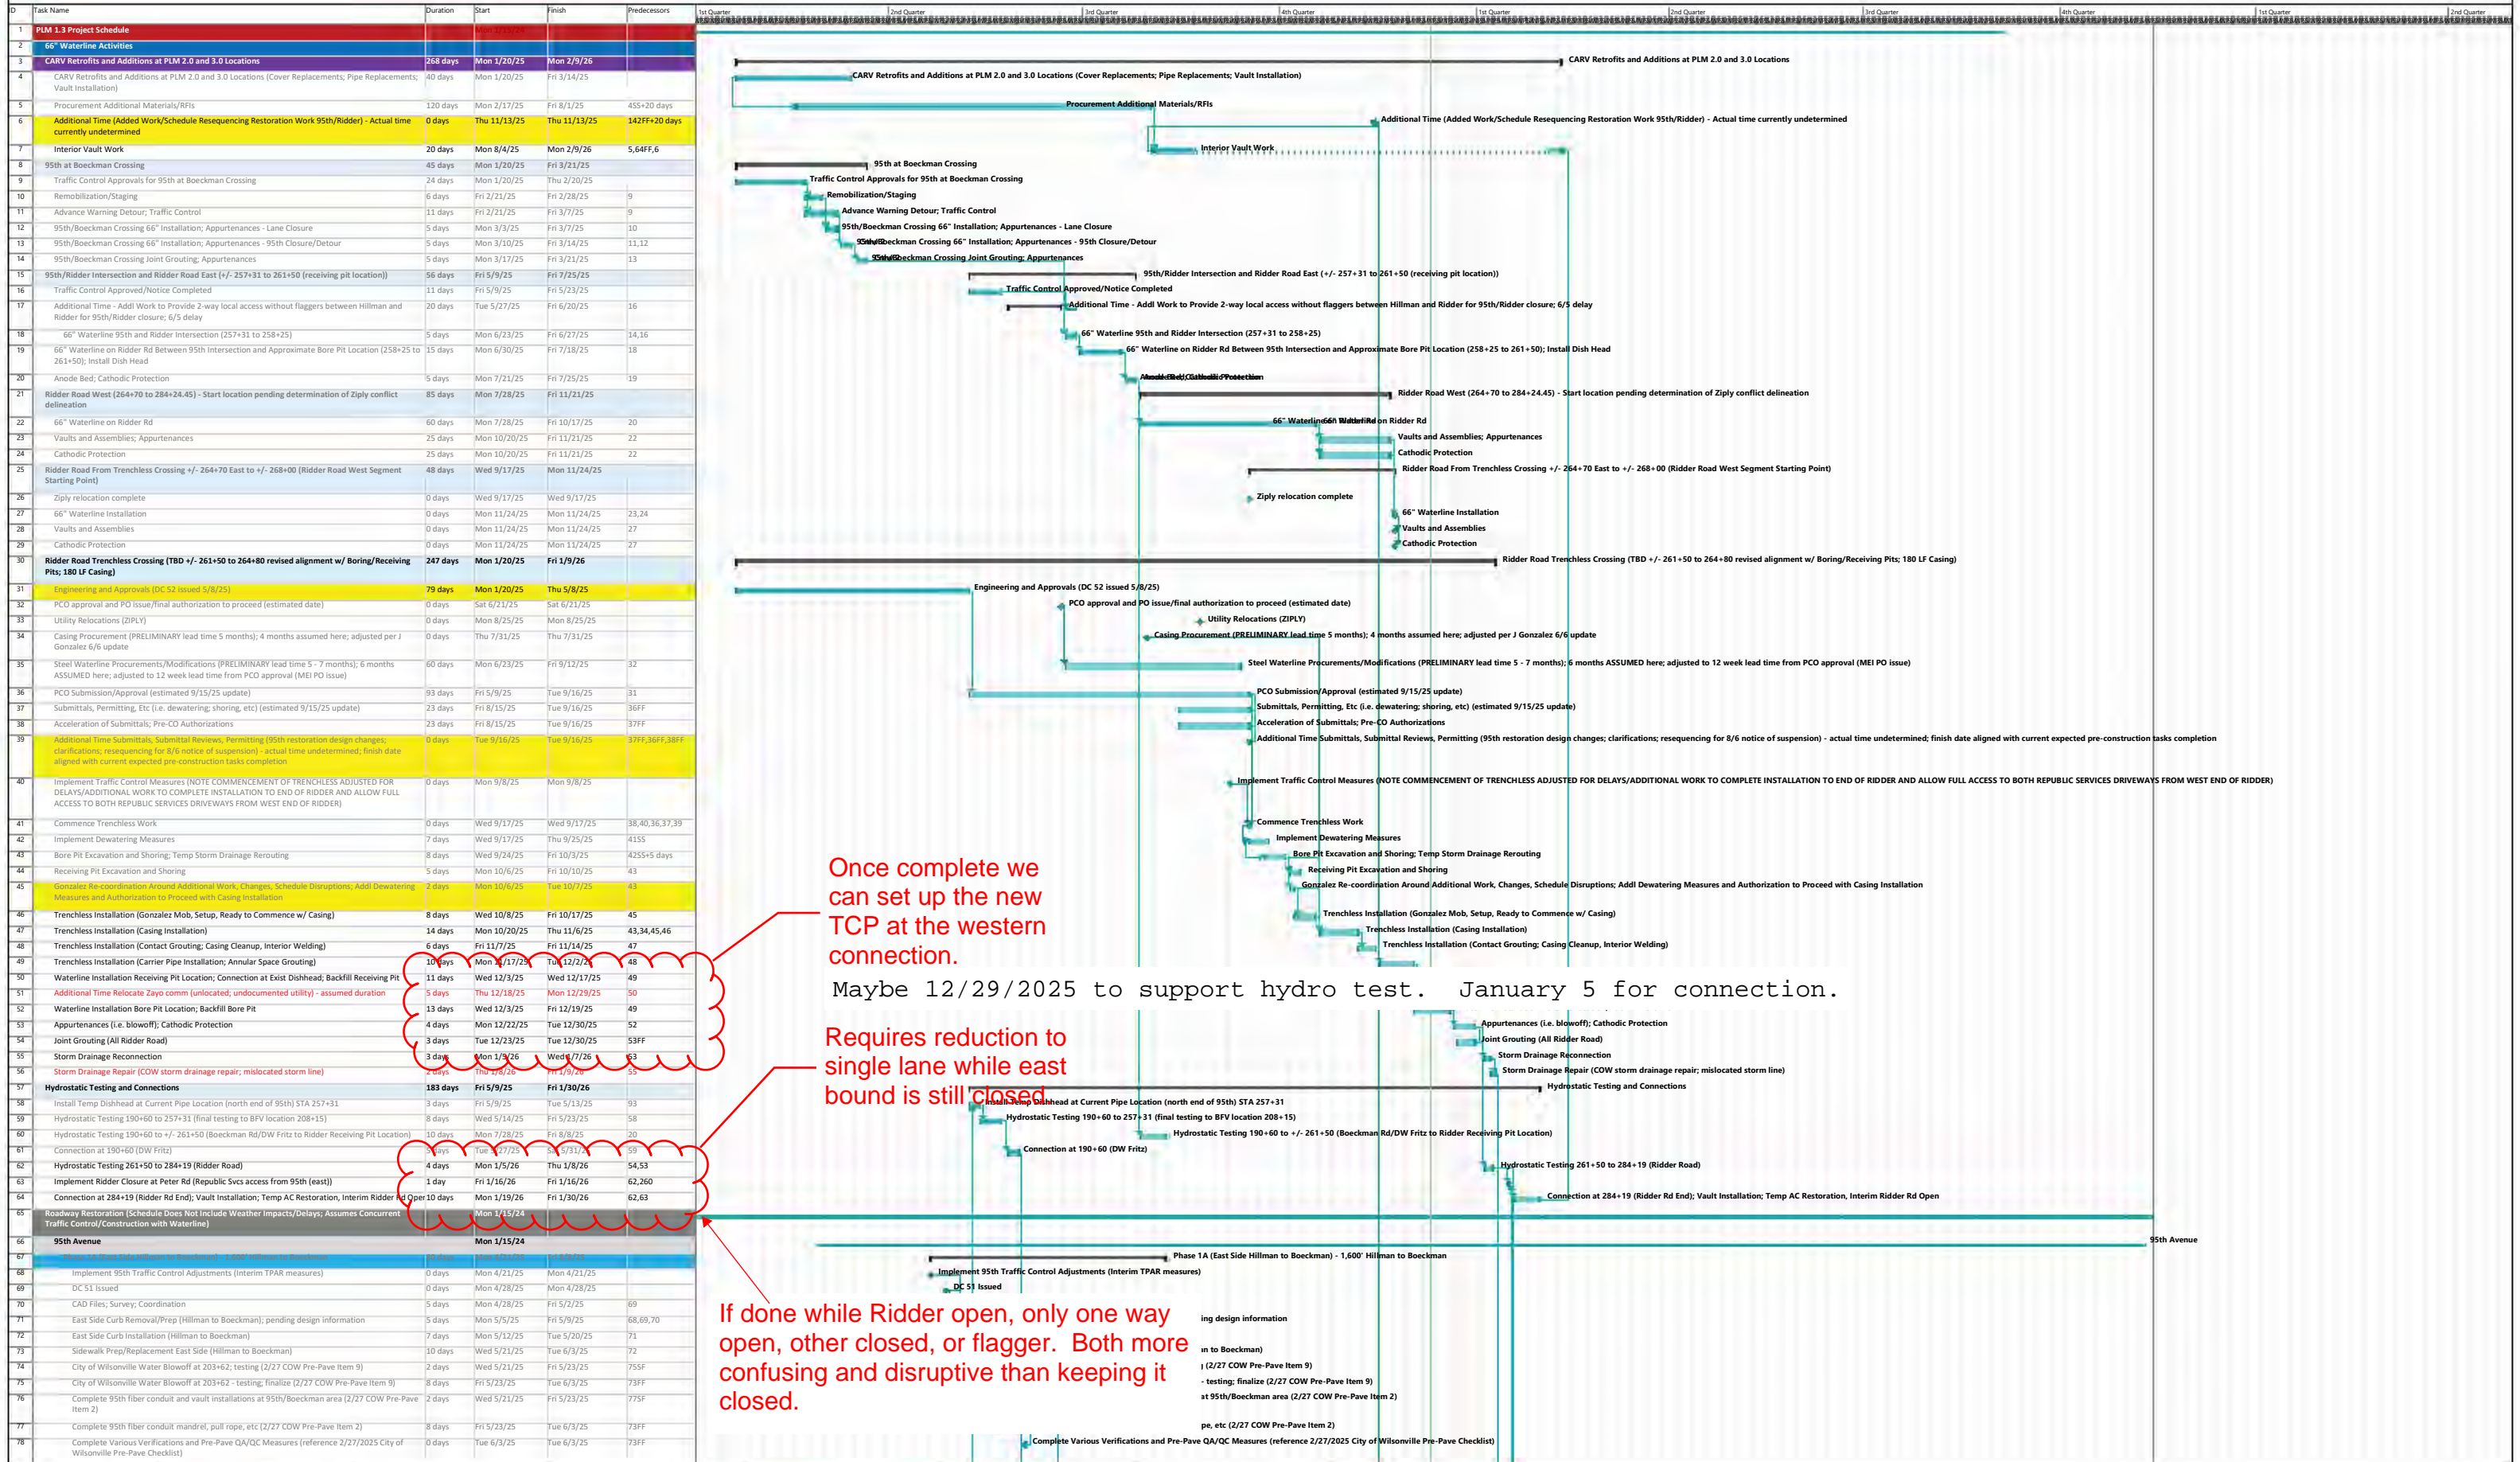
| ID | Task Name | Duration | Start | Finish | Predecessors |
|---|---|---|---|---|---|
| 1 | PLM 1.3 Project Schedule | | Mon 1/15/24 | | |
| 2 | 66" Waterline Activities | | | | |
| 3 | CARV Retrofits and Additions at PLM 2.0 and 3.0 Locations | 268 days | Mon 1/20/25 | Mon 2/9/26 | |
| 4 | CARV Retrofits and Additions at PLM 2.0 and 3.0 Locations (Cover Replacements; Pipe Replacements; Vault Installation) | 40 days | Mon 1/20/25 | Fri 3/14/25 | |
| 5 | Procurement Additional Materials/RFIs | 120 days | Mon 2/17/25 | Fri 8/1/25 | 4SS+20 days |
| 6 | Additional Time (Added Work/Schedule Resequencing Restoration Work 95th/Ridder) - Actual time currently undetermined | 0 days | Thu 11/13/25 | Thu 11/13/25 | 142FF+20 days |
| 7 | Interior Vault Work | 20 days | Mon 8/4/25 | Mon 2/9/26 | 5,64FF,6 |
| 8 | 95th at Boeckman Crossing | 45 days | Mon 1/20/25 | Fri 3/21/25 | |
| 9 | Traffic Control Approvals for 95th at Boeckman Crossing | 24 days | Mon 1/20/25 | Thu 2/20/25 | |
| 10 | Remobilization/Staging | 6 days | Fri 2/21/25 | Fri 2/28/25 | 9 |
| 11 | Advance Warning Detour; Traffic Control | 11 days | Fri 2/21/25 | Fri 3/7/25 | 9 |
| 12 | 95th/Boeckman Crossing 66" Installation; Appurtenances - Lane Closure | 5 days | Mon 3/3/25 | Fri 3/7/25 | 10 |
| 13 | 95th/Boeckman Crossing 66" Installation; Appurtenances - 95th Closure/Detour | 5 days | Mon 3/10/25 | Fri 3/14/25 | 11,12 |
| 14 | 95th/Boeckman Crossing Joint Grouting; Appurtenances | 5 days | Mon 3/17/25 | Fri 3/21/25 | 13 |
| 15 | 95th/Ridder Intersection and Ridder Road East (+/- 257+31 to 261+50 (receiving pit location)) | 56 days | Fri 5/9/25 | Fri 7/25/25 | |
| 16 | Traffic Control Approved/Notice Completed | 11 days | Fri 5/9/25 | Fri 5/23/25 | |
| 17 | Additional Time - Addl Work to Provide 2-way local access without flaggers between Hillman and Ridder for 95th/Ridder closure; 6/5 delay | 20 days | Tue 5/27/25 | Fri 6/20/25 | 16 |
| 18 | 66" Waterline 95th and Ridder Intersection (257+31 to 258+25) | 5 days | Mon 6/23/25 | Fri 6/27/25 | 14,16 |
| 19 | 66" Waterline on Ridder Rd Between 95th Intersection and Approximate Bore Pit Location (258+25 to 261+50); Install Dish Head | 15 days | Mon 6/30/25 | Fri 7/18/25 | 18 |
| 20 | Anode Bed; Cathodic Protection | 5 days | Mon 7/21/25 | Fri 7/25/25 | 19 |
| 21 | Ridder Road West (264+70 to 284+24.45) - Start location pending determination of Ziply conflict delineation | 85 days | Mon 7/28/25 | Fri 11/21/25 | |
| 22 | 66" Waterline on Ridder Rd | 60 days | Mon 7/28/25 | Fri 10/17/25 | 20 |
| 23 | Vaults and Assemblies; Appurtenances | 25 days | Mon 10/20/25 | Fri 11/21/25 | 22 |
| 24 | Cathodic Protection | 25 days | Mon 10/20/25 | Fri 11/21/25 | 22 |
| 25 | Ridder Road From Trenchless Crossing +/- 264+70 East to +/- 268+00 (Ridder Road West Segment Starting Point) | 48 days | Wed 9/17/25 | Mon 11/24/25 | |
| 26 | Ziply relocation complete | 0 days | Wed 9/17/25 | Wed 9/17/25 | |
| 27 | 66" Waterline Installation | 0 days | Mon 11/24/25 | Mon 11/24/25 | 23,24 |
| 28 | Vaults and Assemblies | 0 days | Mon 11/24/25 | Mon 11/24/25 | 27 |
| 29 | Cathodic Protection | 0 days | Mon 11/24/25 | Mon 11/24/25 | 27 |
| 30 | Ridder Road Trenchless Crossing (TBD +/- 261+50 to 264+80 revised alignment w/ Boring/Receiving Pits; 180 LF Casing) | 247 days | Mon 1/20/25 | Fri 1/9/26 | |
| 31 | Engineering and Approvals (DC 52 issued 5/8/25) | 79 days | Mon 1/20/25 | Thu 5/8/25 | |
| 32 | PCO approval and PO issue/final authorization to proceed (estimated date) | 0 days | Sat 6/21/25 | Sat 6/21/25 | |
| 33 | Utility Relocations (ZIPLY) | 0 days | Mon 8/25/25 | Mon 8/25/25 | |
| 34 | Casing Procurement (PRELIMINARY lead time 5 months); 4 months assumed here; adjusted per J Gonzalez 6/6 update | 0 days | Thu 7/31/25 | Thu 7/31/25 | |
| 35 | Steel Waterline Procurements/Modifications (PRELIMINARY lead time 5 - 7 months); 6 months ASSUMED here; adjusted to 12 week lead time from PCO approval (MEI PO issue) | 60 days | Mon 6/23/25 | Fri 9/12/25 | 32 |
| 36 | PCO Submission/Approval (estimated 9/15/25 update) | 93 days | Fri 5/9/25 | Tue 9/16/25 | 31 |
| 37 | Submittals, Permitting, Etc (i.e. dewatering; shoring, etc) (estimated 9/15/25 update) | 23 days | Fri 8/15/25 | Tue 9/16/25 | 36FF |
| 38 | Acceleration of Submittals; Pre-CO Authorizations | 23 days | Fri 8/15/25 | Tue 9/16/25 | 37FF |
| 39 | Additional Time Submittals, Submittal Reviews, Permitting (95th restoration design changes; clarifications; resequencing for 8/6 notice of suspension) - actual time undetermined; finish date aligned with current expected pre-construction tasks completion | 0 days | Tue 9/16/25 | Tue 9/16/25 | 37FF,36FF,38FF |
| 40 | Implement Traffic Control Measures (NOTE COMMENCEMENT OF TRENCHLESS ADJUSTED FOR DELAYS/ADDITIONAL WORK TO COMPLETE INSTALLATION TO END OF RIDDER AND ALLOW FULL ACCESS TO BOTH REPUBLIC SERVICES DRIVEWAYS FROM WEST END OF RIDDER) | 0 days | Mon 9/8/25 | Mon 9/8/25 | |
| 41 | Commence Trenchless Work | 0 days | Wed 9/17/25 | Wed 9/17/25 | 38,40,36,37,39 |
| 42 | Implement Dewatering Measures | 7 days | Wed 9/17/25 | Thu 9/25/25 | 41SS |
| 43 | Bore Pit Excavation and Shoring; Temp Storm Drainage Rerouting | 8 days | Wed 9/24/25 | Fri 10/3/25 | 42SS+5 days |
| 44 | Receiving Pit Excavation and Shoring | 5 days | Mon 10/6/25 | Fri 10/10/25 | 43 |
| 45 | Gonzalez Re-coordination Around Additional Work, Changes, Schedule Disruptions; Addl Dewatering Measures and Authorization to Proceed with Casing Installation | 2 days | Mon 10/6/25 | Tue 10/7/25 | 43 |
| 46 | Trenchless Installation (Gonzalez Mob, Setup, Ready to Commence w/ Casing) | 8 days | Wed 10/8/25 | Fri 10/17/25 | 45 |
| 47 | Trenchless Installation (Casing Installation) | 14 days | Mon 10/20/25 | Thu 11/6/25 | 43,34,45,46 |
| 48 | Trenchless Installation (Contact Grouting; Casing Cleanup, Interior Welding) | 6 days | Fri 11/7/25 | Fri 11/14/25 | 47 |
| 49 | Trenchless Installation (Carrier Pipe Installation; Annular Space Grouting) | 10 days | Mon 11/17/25 | Tue 12/2/25 | 48 |
| 50 | Waterline Installation Receiving Pit Location; Connection at Exist Dishhead; Backfill Receiving Pit | 11 days | Wed 12/3/25 | Wed 12/17/25 | 49 |
| 51 | Additional Time Relocate Zayo comm (unlocated; undocumented utility) - assumed duration | 5 days | Thu 12/18/25 | Mon 12/29/25 | 50 |
| 52 | Waterline Installation Bore Pit Location; Backfill Bore Pit | 13 days | Wed 12/3/25 | Fri 12/19/25 | 49 |
| 53 | Appurtenances (i.e. blowoff); Cathodic Protection | 4 days | Mon 12/22/25 | Tue 12/30/25 | 52 |
| 54 | Joint Grouting (All Ridder Road) | 3 days | Tue 12/23/25 | Tue 12/30/25 | 53FF |
| 55 | Storm Drainage Reconnection | 3 days | Mon 1/5/26 | Wed 1/7/26 | 53 |
| 56 | Storm Drainage Repair (COW storm drainage repair; mislocated storm line) | 2 days | Thu 1/8/26 | Fri 1/9/26 | 55 |
| 57 | Hydrostatic Testing and Connections | 183 days | Fri 5/9/25 | Fri 1/30/26 | |
| 58 | Install Temp Dishhead at Current Pipe Location (north end of 95th) STA 257+31 | 3 days | Fri 5/9/25 | Tue 5/13/25 | 93 |
| 59 | Hydrostatic Testing 190+60 to 257+31 (final testing to BFV location 208+15) | 8 days | Wed 5/14/25 | Fri 5/23/25 | 58 |
| 60 | Hydrostatic Testing 190+60 to +/- 261+50 (Boeckman Rd/DW Fritz to Ridder Receiving Pit Location) | 10 days | Mon 7/28/25 | Fri 8/8/25 | 20 |
| 61 | Connection at 190+60 (DW Fritz) | 5 days | Tue 5/27/25 | Sat 5/31/25 | 59 |
| 62 | Hydrostatic Testing 261+50 to 284+19 (Ridder Road) | 4 days | Mon 1/5/26 | Thu 1/8/26 | 54,53 |
| 63 | Implement Ridder Closure at Peter Rd (Republic Svcs access from 95th (east)) | 1 day | Fri 1/16/26 | Fri 1/16/26 | 62,260 |
| 64 | Connection at 284+19 (Ridder Rd End); Vault Installation; Temp AC Restoration, Interim Ridder Rd Open | 10 days | Mon 1/19/26 | Fri 1/30/26 | 62,63 |
| 65 | Roadway Restoration (Schedule Does Not Include Weather Impacts/Delays; Assumes Concurrent Traffic Control/Construction with Waterline) | | Mon 1/15/24 | | |
| 66 | 95th Avenue | | Mon 1/15/24 | | |
| 67 | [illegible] | | | | |
| 68 | Implement 95th Traffic Control Adjustments (Interim TPAR measures) | 0 days | Mon 4/21/25 | Mon 4/21/25 | |
| 69 | DC 51 Issued | 0 days | Mon 4/28/25 | Mon 4/28/25 | |
| 70 | CAD Files; Survey; Coordination | 5 days | Mon 4/28/25 | Fri 5/2/25 | 69 |
| 71 | East Side Curb Removal/Prep (Hillman to Boeckman); pending design information | 5 days | Mon 5/5/25 | Fri 5/9/25 | 68,69,70 |
| 72 | East Side Curb Installation (Hillman to Boeckman) | 7 days | Mon 5/12/25 | Tue 5/20/25 | 71 |
| 73 | Sidewalk Prep/Replacement East Side (Hillman to Boeckman) | 10 days | Wed 5/21/25 | Tue 6/3/25 | 72 |
| 74 | City of Wilsonville Water Blowoff at 203+62; testing (2/27 COW Pre-Pave Item 9) | 2 days | Wed 5/21/25 | Fri 5/23/25 | 75SF |
| 75 | City of Wilsonville Water Blowoff at 203+62 - testing; finalize (2/27 COW Pre-Pave Item 9) | 8 days | Fri 5/23/25 | Tue 6/3/25 | 73FF |
| 76 | Complete 95th fiber conduit and vault installations at 95th/Boeckman area (2/27 COW Pre-Pave Item 2) | 2 days | Wed 5/21/25 | Fri 5/23/25 | 77SF |
| 77 | Complete 95th fiber conduit mandrel, pull rope, etc (2/27 COW Pre-Pave Item 2) | 8 days | Fri 5/23/25 | Tue 6/3/25 | 73FF |
| 78 | Complete Various Verifications and Pre-Pave QA/QC Measures (reference 2/27/2025 City of Wilsonville Pre-Pave Checklist) | 0 days | Tue 6/3/25 | Tue 6/3/25 | 73FF |

1st Quarter | 2nd Quarter | 3rd Quarter | 4th Quarter | 1st Quarter | 2nd Quarter | 3rd Quarter | 4th Quarter | 1st Quarter | 2nd Quarter

CARV Retrofits and Additions at PLM 2.0 and 3.0 Locations
CARV Retrofits and Additions at PLM 2.0 and 3.0 Locations (Cover Replacements; Pipe Replacements; Vault Installation)
Procurement Additional Materials/RFIs
Additional Time (Added Work/Schedule Resequencing Restoration Work 95th/Ridder) - Actual time currently undetermined
Interior Vault Work
95th at Boeckman Crossing
Traffic Control Approvals for 95th at Boeckman Crossing
Remobilization/Staging
Advance Warning Detour; Traffic Control
95th/Boeckman Crossing 66" Installation; Appurtenances - Lane Closure
95th/Boeckman Crossing 66" Installation; Appurtenances - 95th Closure/Detour
95th/Boeckman Crossing Joint Grouting; Appurtenances
95th/Ridder Intersection and Ridder Road East (+/- 257+31 to 261+50 (receiving pit location))
Traffic Control Approved/Notice Completed
Additional Time - Addl Work to Provide 2-way local access without flaggers between Hillman and Ridder for 95th/Ridder closure; 6/5 delay
66" Waterline 95th and Ridder Intersection (257+31 to 258+25)
66" Waterline on Ridder Rd Between 95th Intersection and Approximate Bore Pit Location (258+25 to 261+50); Install Dish Head
Anode Bed; Cathodic Protection
Ridder Road West (264+70 to 284+24.45) - Start location pending determination of Ziply conflict delineation
66" Waterline on Ridder Rd
Vaults and Assemblies; Appurtenances
Cathodic Protection
Ridder Road From Trenchless Crossing +/- 264+70 East to +/- 268+00 (Ridder Road West Segment Starting Point)
Ziply relocation complete
66" Waterline Installation
Vaults and Assemblies
Cathodic Protection
Ridder Road Trenchless Crossing (TBD +/- 261+50 to 264+80 revised alignment w/ Boring/Receiving Pits; 180 LF Casing)
Engineering and Approvals (DC 52 issued 5/8/25)
PCO approval and PO issue/final authorization to proceed (estimated date)
Utility Relocations (ZIPLY)
Casing Procurement (PRELIMINARY lead time 5 months); 4 months assumed here; adjusted per J Gonzalez 6/6 update
Steel Waterline Procurements/Modifications (PRELIMINARY lead time 5 - 7 months); 6 months ASSUMED here; adjusted to 12 week lead time from PCO approval (MEI PO issue)
PCO Submission/Approval (estimated 9/15/25 update)
Submittals, Permitting, Etc (i.e. dewatering; shoring, etc) (estimated 9/15/25 update)
Acceleration of Submittals; Pre-CO Authorizations
Additional Time Submittals, Submittal Reviews, Permitting (95th restoration design changes; clarifications; resequencing for 8/6 notice of suspension) - actual time undetermined; finish date aligned with current expected pre-construction tasks completion
Implement Traffic Control Measures (NOTE COMMENCEMENT OF TRENCHLESS ADJUSTED FOR DELAYS/ADDITIONAL WORK TO COMPLETE INSTALLATION TO END OF RIDDER AND ALLOW FULL ACCESS TO BOTH REPUBLIC SERVICES DRIVEWAYS FROM WEST END OF RIDDER)
Commence Trenchless Work
Implement Dewatering Measures
Bore Pit Excavation and Shoring; Temp Storm Drainage Rerouting
Receiving Pit Excavation and Shoring
Gonzalez Re-coordination Around Additional Work, Changes, Schedule Disruptions; Addl Dewatering Measures and Authorization to Proceed with Casing Installation
Trenchless Installation (Gonzalez Mob, Setup, Ready to Commence w/ Casing)
Trenchless Installation (Casing Installation)
Trenchless Installation (Contact Grouting; Casing Cleanup, Interior Welding)

Once complete we can set up the new TCP at the western connection.

Maybe 12/29/2025 to support hydro test. January 5 for connection.

Appurtenances (i.e. blowoff); Cathodic Protection
Joint Grouting (All Ridder Road)
Storm Drainage Reconnection
Storm Drainage Repair (COW storm drainage repair; mislocated storm line)
Hydrostatic Testing and Connections

Requires reduction to single lane while east bound is still closed.

Install Temp Dishhead at Current Pipe Location (north end of 95th) STA 257+31
Hydrostatic Testing 190+60 to 257+31 (final testing to BFV location 208+15)
Hydrostatic Testing 190+60 to +/- 261+50 (Boeckman Rd/DW Fritz to Ridder Receiving Pit Location)
Connection at 190+60 (DW Fritz)
Hydrostatic Testing 261+50 to 284+19 (Ridder Road)
Connection at 284+19 (Ridder Rd End); Vault Installation; Temp AC Restoration, Interim Ridder Rd Open
95th Avenue
Phase 1A (East Side Hillman to Boeckman) - 1,600' Hillman to Boeckman
Implement 95th Traffic Control Adjustments (Interim TPAR measures)
DC 51 Issued
ing design information
in to Boeckman)
(2/27 COW Pre-Pave Item 9)
- testing; finalize (2/27 COW Pre-Pave Item 9)
at 95th/Boeckman area (2/27 COW Pre-Pave Item 2)
pe, etc (2/27 COW Pre-Pave Item 2)
Complete Various Verifications and Pre-Pave QA/QC Measures (reference 2/27/2025 City of Wilsonville Pre-Pave Checklist)

If done while Ridder open, only one way open, other closed, or flagger. Both more confusing and disruptive than keeping it closed.